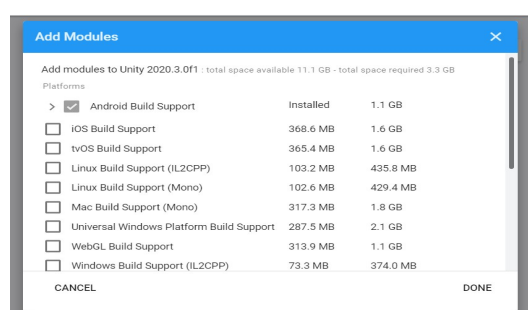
Add Modules

Add modules to Unity 2020.3.0f1 : total space available 11.1 GB - total space required 3.3 GB

Platforms

| | | | |
|---|---|---|---|
| > ✓ | Android Build Support | Installed | 1.1 GB |
| ☐ | iOS Build Support | 368.6 MB | 1.6 GB |
| ☐ | tvOS Build Support | 365.4 MB | 1.6 GB |
| ☐ | Linux Build Support (IL2CPP) | 103.2 MB | 435.8 MB |
| ☐ | Linux Build Support (Mono) | 102.6 MB | 429.4 MB |
| ☐ | Mac Build Support (Mono) | 317.3 MB | 1.8 GB |
| ☐ | Universal Windows Platform Build Support | 287.5 MB | 2.1 GB |
| ☐ | WebGL Build Support | 313.9 MB | 1.1 GB |
| ☐ | Windows Build Support (IL2CPP) | 73.3 MB | 374.0 MB |

CANCEL

DONE